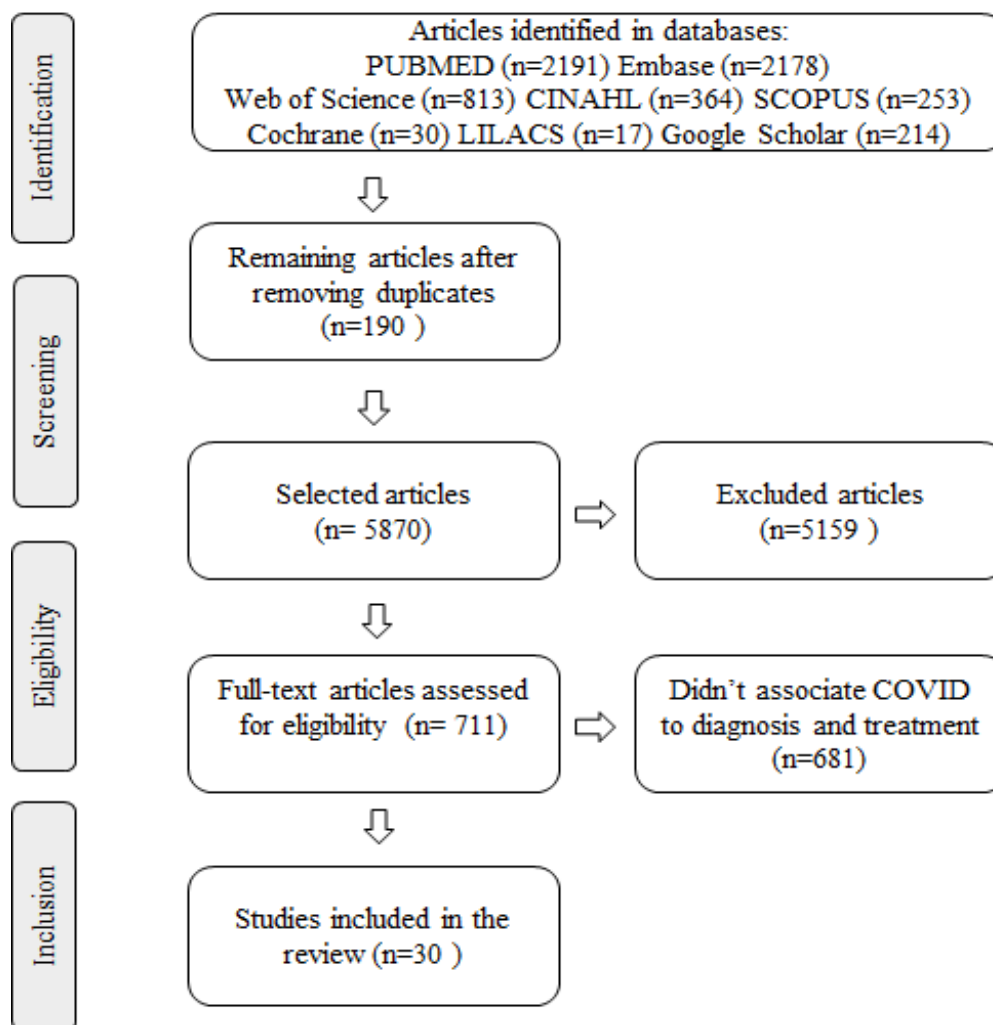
Identification

Articles identified in databases:
PUBMED (n=2191) Embase (n=2178)
Web of Science (n=813) CINAHL (n=364) SCOPUS (n=253)
Cochrane (n=30) LILACS (n=17) Google Scholar (n=214)

Screening

Remaining articles after removing duplicates (n=190 )

Selected articles (n= 5870)

Excluded articles (n=5159 )

Eligibility

Full-text articles assessed for eligibility (n= 711)

Didn't associate COVID to diagnosis and treatment (n=681)

Inclusion

Studies included in the review (n=30 )